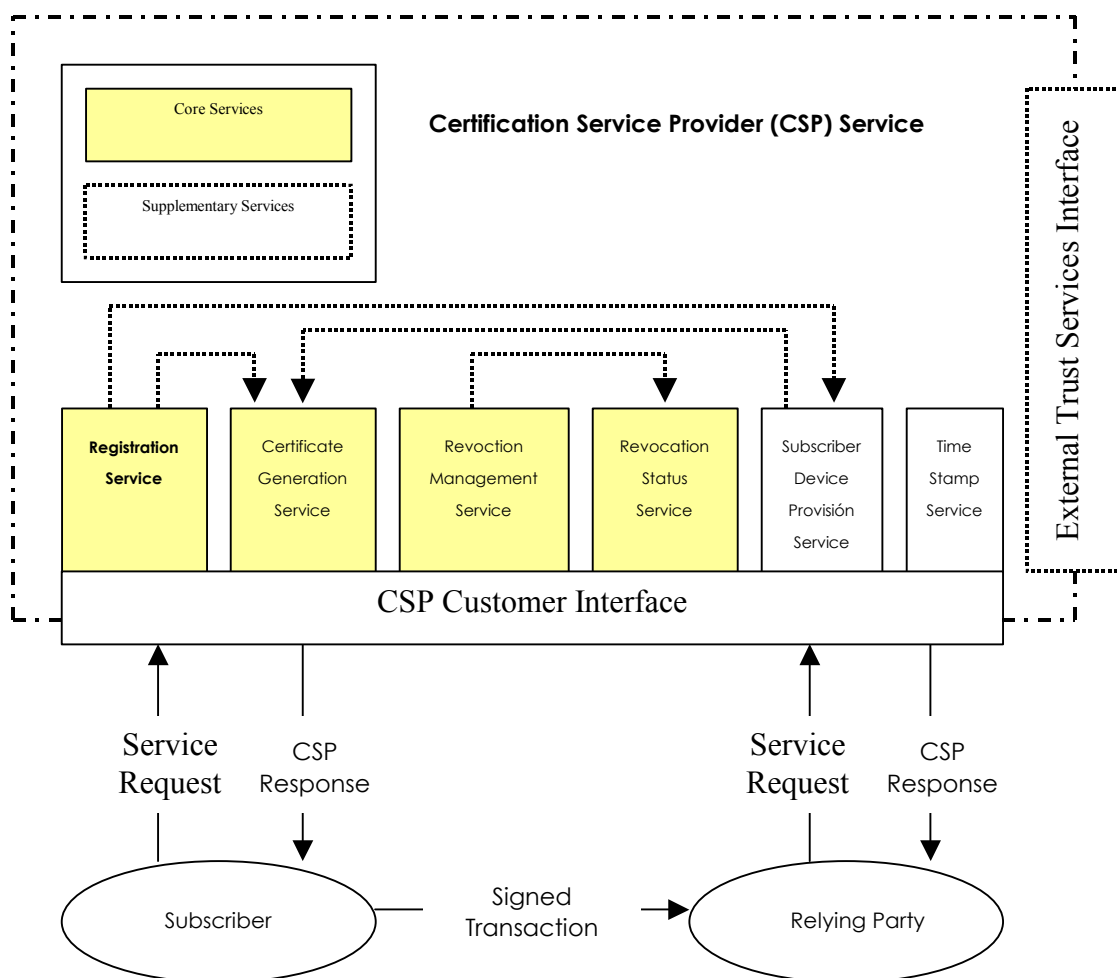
Core Services

Supplementary Services

Certification Service Provider (CSP) Service

External Trust Services Interface

Registration Service

Certificate Generation Service

Revoction Management Service

Revocation Status Service

Subscriber Device Provisión Service

Time Stamp Service

CSP Customer Interface

Service Request

CSP Response

Service Request

CSP Response

Subscriber

Signed Transaction

Relying Party